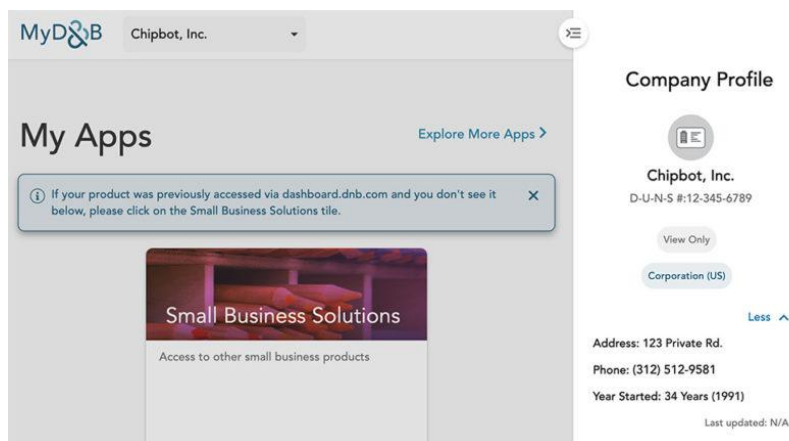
MyD&B

Chipbot, Inc.

My Apps

Explore More Apps >

If your product was previously accessed via dashboard.dnb.com and you don't see it below, please click on the Small Business Solutions tile.

Small Business Solutions

Access to other small business products

Company Profile

Chipbot, Inc.

D-U-N-S #:12-345-6789

View Only

Corporation (US)

Less

Address: 123 Private Rd.

Phone: (312) 512-9581

Year Started: 34 Years (1991)

Last updated: N/A